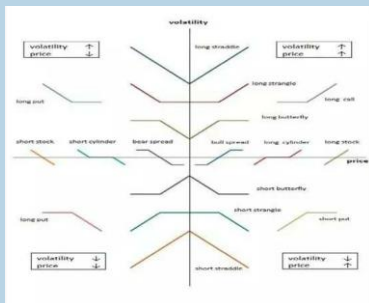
volatility

| volatility | ↑ |
|---|---|
| price | ↓ |

long straddle

| volatility | ↑ |
|---|---|
| price | ↑ |

long strangle

long put

long call

long butterfly

short stock

short cylinder

bear spread

bull spread

long cylinder

long stock

price

short butterfly

short strangle

long put

short put

| volatility | ↓ |
|---|---|
| price | ↓ |

short straddle

| volatility | ↓ |
|---|---|
| price | ↑ |